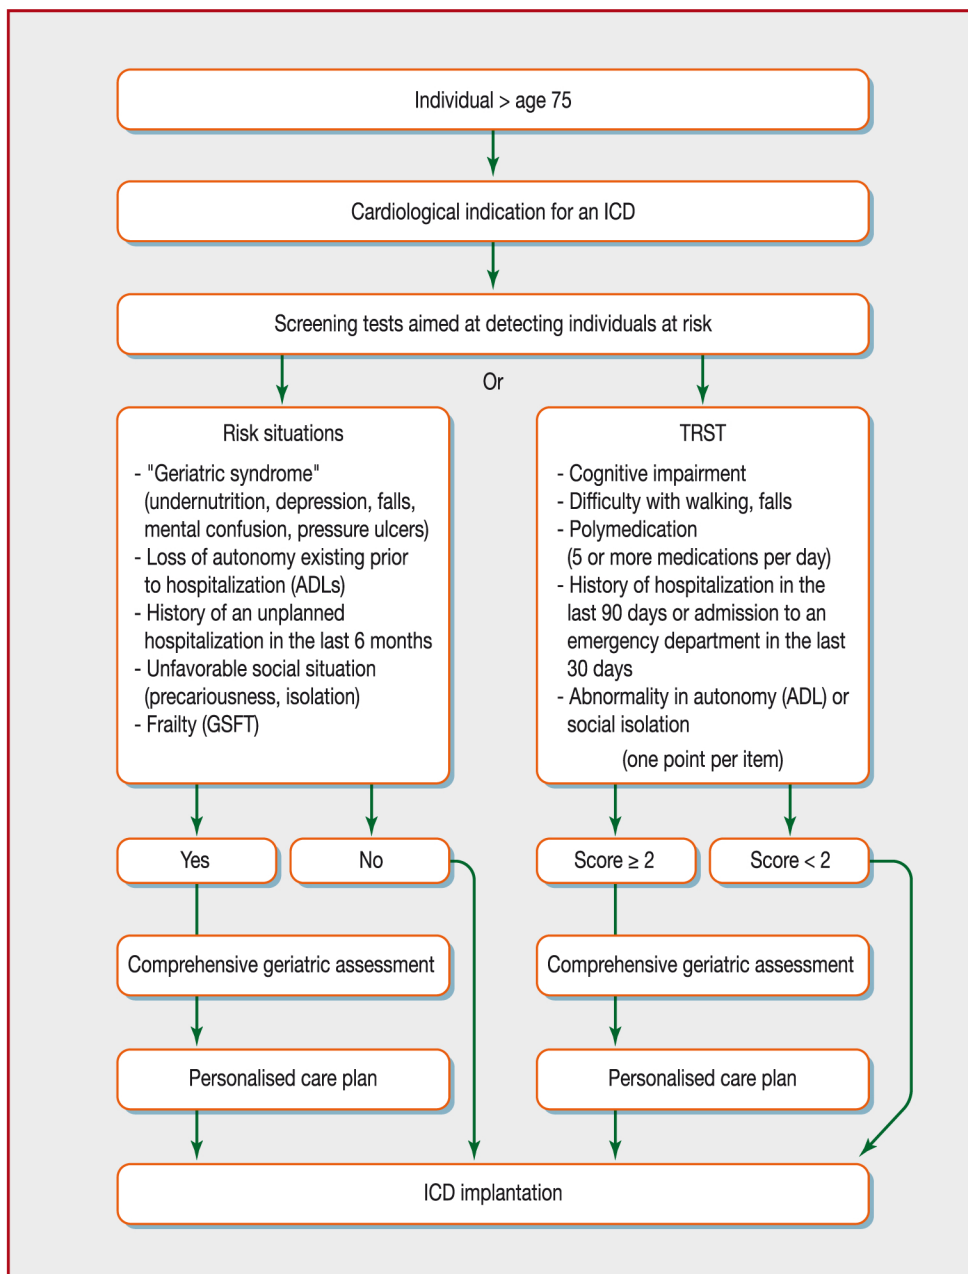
Individual > age 75

Cardiological indication for an ICD

Screening tests aimed at detecting individuals at risk

Or

Risk situations

- "Geriatric syndrome" (undernutrition, depression, falls, mental confusion, pressure ulcers)
- Loss of autonomy existing prior to hospitalization (ADLs)
- History of an unplanned hospitalization in the last 6 months
- Unfavorable social situation (precariousness, isolation)
- Frailty (GSFT)

TRST

- Cognitive impairment
- Difficulty with walking, falls
- Polymedication (5 or more medications per day)
- History of hospitalization in the last 90 days or admission to an emergency department in the last 30 days
- Abnormality in autonomy (ADL) or social isolation

(one point per item)

Yes

No

Score $\geq 2$

Score $< 2$

Comprehensive geriatric assessment

Comprehensive geriatric assessment

Personalised care plan

Personalised care plan

ICD implantation